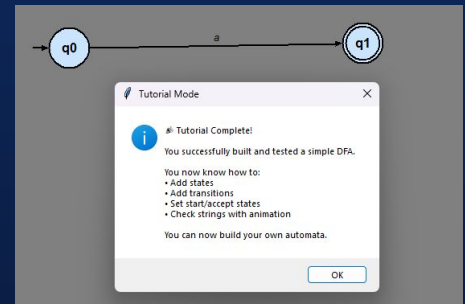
q0

a

q1

Tutorial Mode

×

🎉 Tutorial Complete!

You successfully built and tested a simple DFA.

You now know how to:
• Add states
• Add transitions
• Set start/accept states
• Check strings with animation

You can now build your own automata.

OK